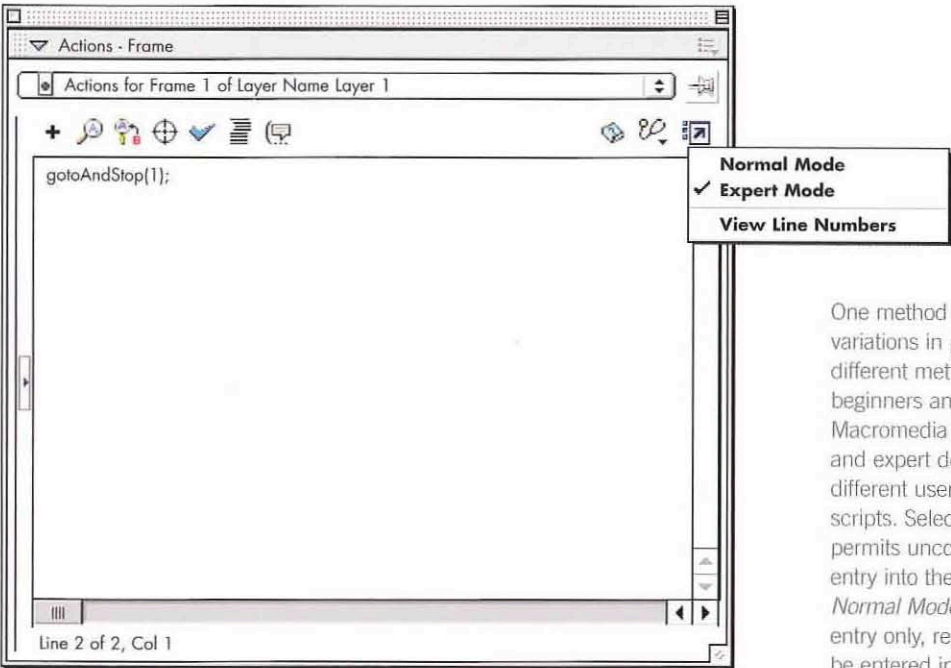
Actions - Frame

Actions for Frame 1 of Layer Name Layer 1

gotoAndStop(1);

Normal Mode
✓ Expert Mode
View Line Numbers

Line 2 of 2, Col 1

One method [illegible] variations in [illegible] different met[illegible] beginners an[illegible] Macromedia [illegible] and expert d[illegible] different use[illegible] scripts. Selec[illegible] permits unc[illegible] entry into th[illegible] *Normal Mod*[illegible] entry only, re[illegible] be entered i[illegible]